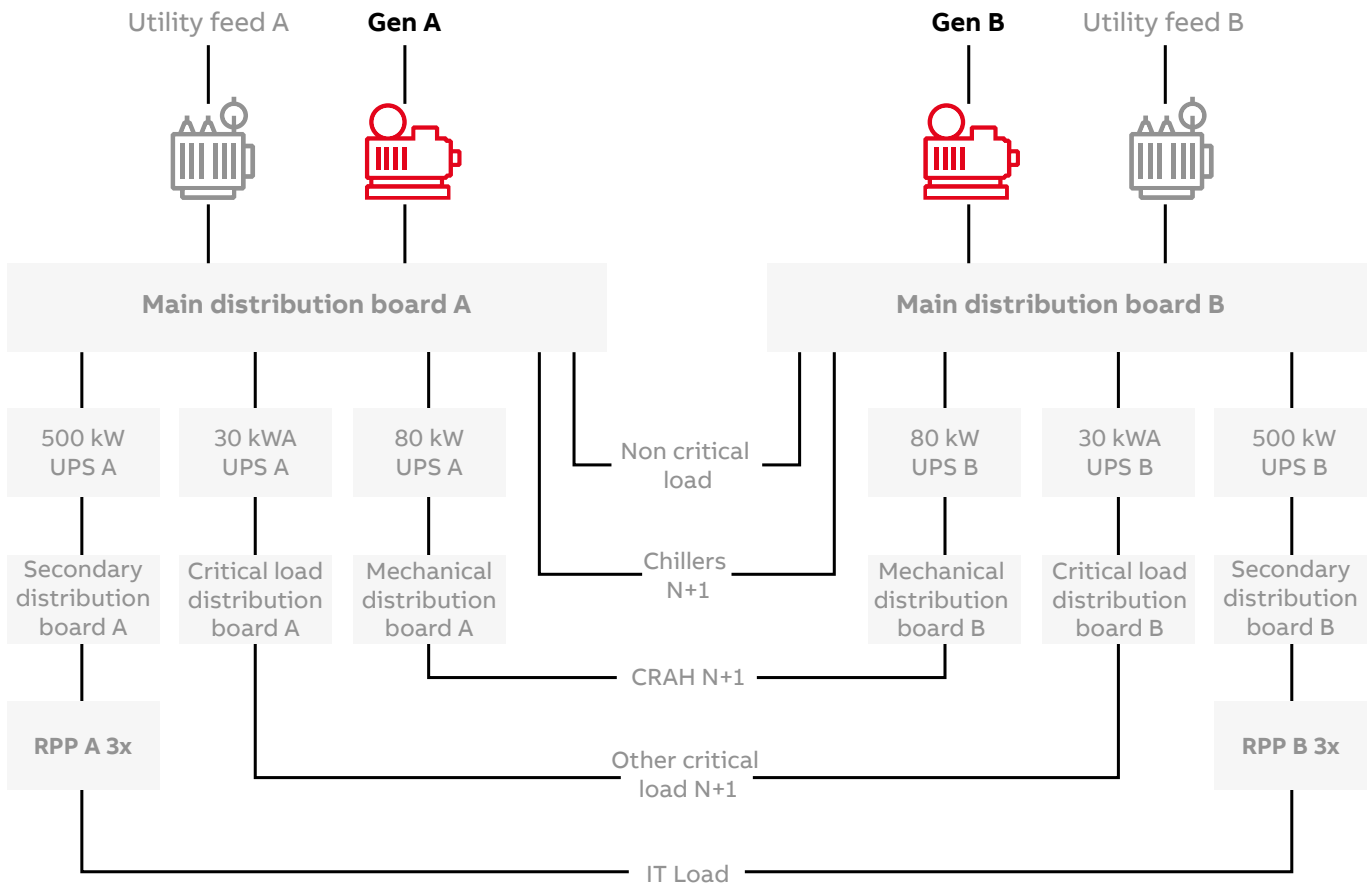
Utility feed A

Gen A

Gen B

Utility feed B

Main distribution board A

Main distribution board B

500 kW UPS A

30 kWA UPS A

80 kW UPS A

Non critical load

80 kW UPS B

30 kWA UPS B

500 kW UPS B

Secondary distribution board A

Critical load distribution board A

Mechanical distribution board A

Chillers N+1

Mechanical distribution board B

Critical load distribution board B

Secondary distribution board B

CRAH N+1

RPP A 3x

RPP B 3x

Other critical load N+1

IT Load